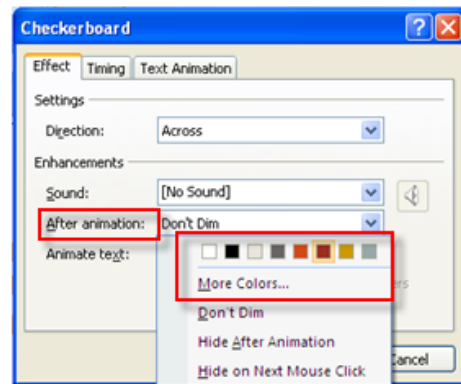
Checkerboard

Effect | Timing | Text Animation

Settings

Direction: Across

Enhancements

Sound: [No Sound]

After animation: Don't Dim

Animate text:

More Colors...

Don't Dim

Hide After Animation

Hide on Next Mouse Click

ers

ancel